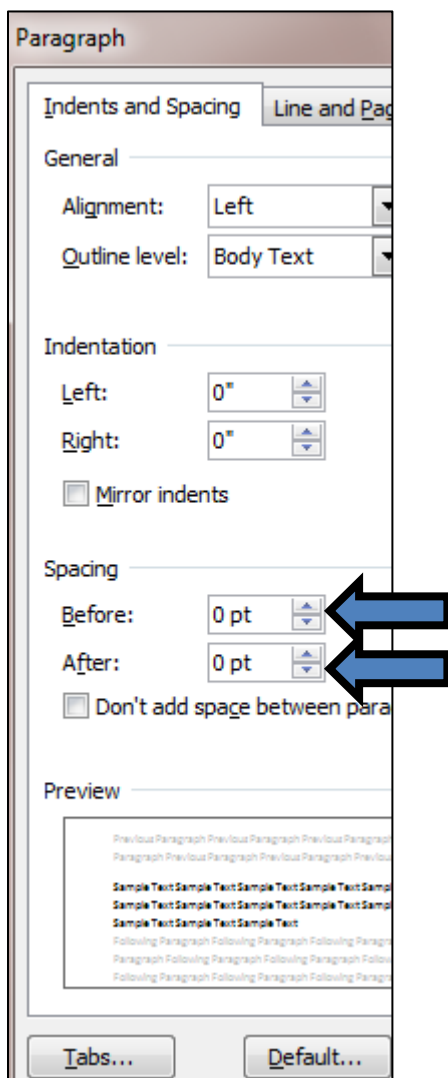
Paragraph

Indents and Spacing | Line and Pag

General

Alignment: Left

Outline level: Body Text

Indentation

Left: 0"

Right: 0"

Mirror indents

Spacing

Before: 0 pt

After: 0 pt

Don't add space between para

Preview

Previous Paragraph Previous Paragraph Previous Paragraph Paragraph Previous Paragraph Previous Paragraph Previou

Sample Text Sample Text Sample Text Sample Text Samp Sample Text Sample Text Sample Text Sample Text Samp Sample Text Sample Text Sample Text

Following Paragraph Following Paragraph Following Paragra Following Paragraph Following Paragraph Following Paragra Following Paragraph Following Paragraph Following Paragra

Tabs... Default...